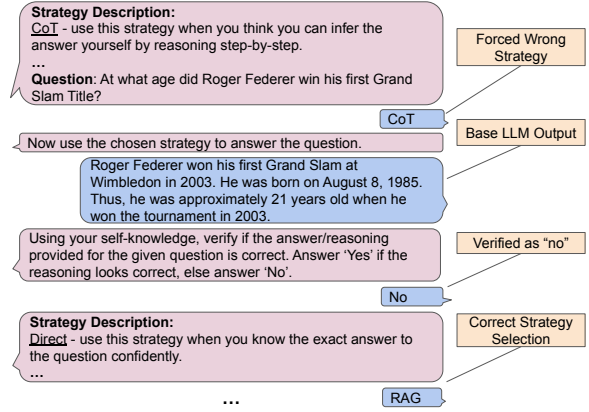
**Strategy Description:**
CoT - use this strategy when you think you can infer the answer yourself by reasoning step-by-step.
...
**Question**: At what age did Roger Federer win his first Grand Slam Title?

Forced Wrong Strategy

CoT

Now use the chosen strategy to answer the question.

Base LLM Output

Roger Federer won his first Grand Slam at Wimbledon in 2003. He was born on August 8, 1985. Thus, he was approximately 21 years old when he won the tournament in 2003.

Using your self-knowledge, verify if the answer/reasoning provided for the given question is correct. Answer 'Yes' if the reasoning looks correct, else answer 'No'.

Verified as "no"

No

**Strategy Description:**
Direct - use this strategy when you know the exact answer to the question confidently.
...

Correct Strategy Selection

...

RAG